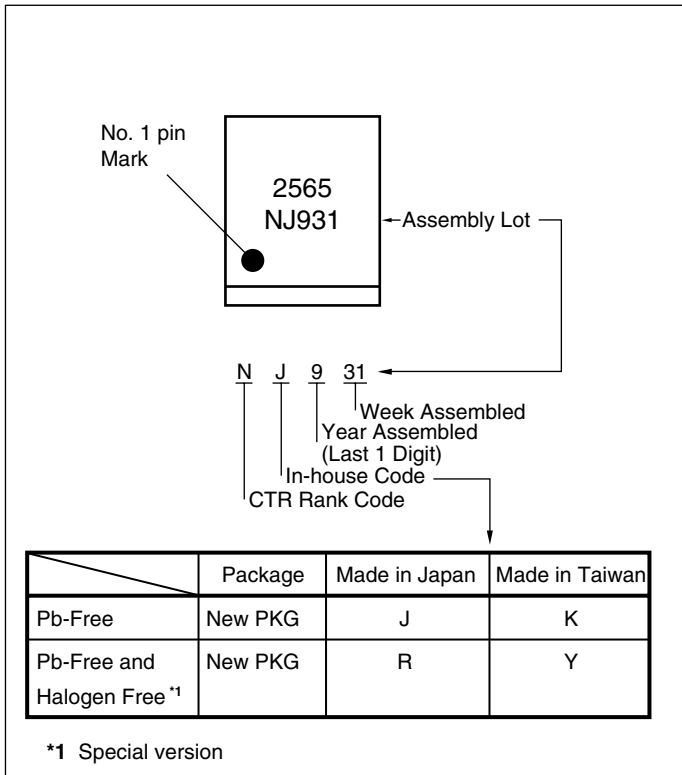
No. 1 pin Mark

2565
NJ931

Assembly Lot

N J 9 31

Week Assembled
Year Assembled (Last 1 Digit)
In-house Code
CTR Rank Code

| | Package | Made in Japan | Made in Taiwan |
|---|---|---|---|
| Pb-Free | New PKG | J | K |
| Pb-Free and Halogen Free $^{*1}$ | New PKG | R | Y |

*1 Special version